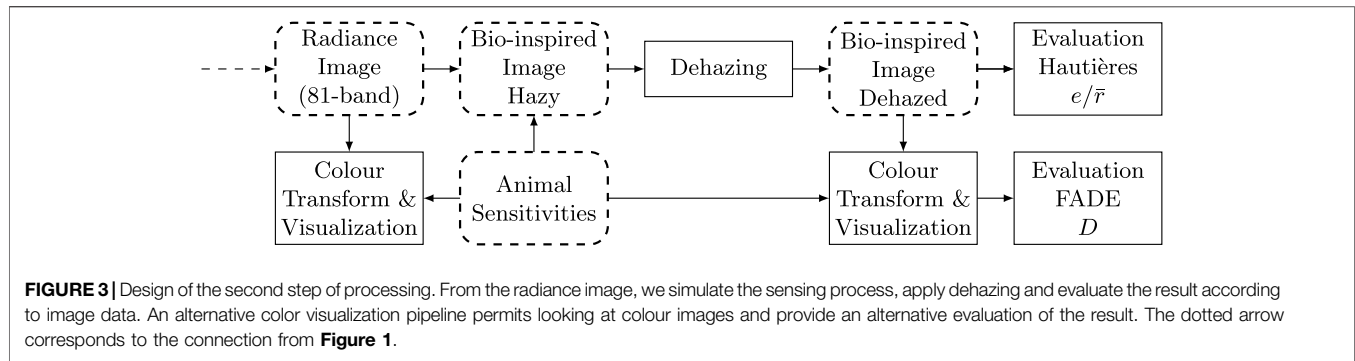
Radiance Image (81-band)

Bio-inspired Image Hazy

Dehazing

Bio-inspired Image Dehazed

Evaluation Hautières $e/\bar{r}$

Colour Transform & Visualization

Animal Sensitivities

Colour Transform & Visualization

Evaluation FADE $D$

**FIGURE 3 |** Design of the second step of processing. From the radiance image, we simulate the sensing process, apply dehazing and evaluate the result according to image data. An alternative color visualization pipeline permits looking at colour images and provide an alternative evaluation of the result. The dotted arrow corresponds to the connection from **Figure 1**.